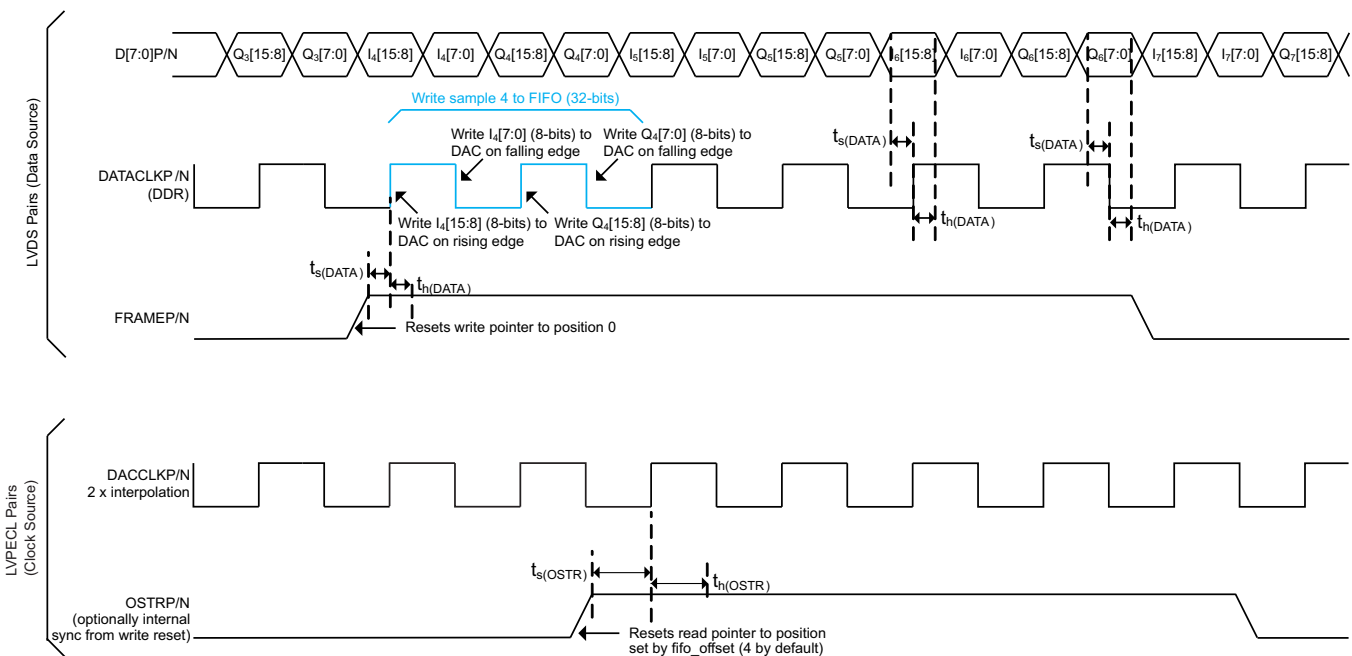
LVDS Pairs (Data Source)

D[7:0]P/N

$Q_3[15:8]$ $Q_3[7:0]$ $I_4[15:8]$ $I_4[7:0]$ $Q_4[15:8]$ $Q_4[7:0]$ $I_5[15:8]$ $I_5[7:0]$ $Q_5[15:8]$ $Q_5[7:0]$ $I_6[15:8]$ $I_6[7:0]$ $Q_6[15:8]$ $Q_6[7:0]$ $I_7[15:8]$ $I_7[7:0]$ $Q_7[15:8]$

Write sample 4 to FIFO (32-bits)

Write $I_4[7:0]$ (8-bits) to DAC on falling edge

Write $Q_4[7:0]$ (8-bits) to DAC on falling edge

$t_{s(DATA)}$

$t_{s(DATA)}$

DATACLKP/N (DDR)

Write $I_4[15:8]$ (8-bits) to DAC on rising edge

Write $Q_4[15:8]$ (8-bits) to DAC on rising edge

$t_{h(DATA)}$

$t_{h(DATA)}$

$t_{s(DATA)}$

$t_{h(DATA)}$

FRAMEP/N

Resets write pointer to position 0

LVPECL Pairs (Clock Source)

DACCLKP/N 2 x interpolation

$t_{s(OSTR)}$

$t_{h(OSTR)}$

OSTRP/N (optionally internal sync from write reset)

Resets read pointer to position set by fifo_offset (4 by default)